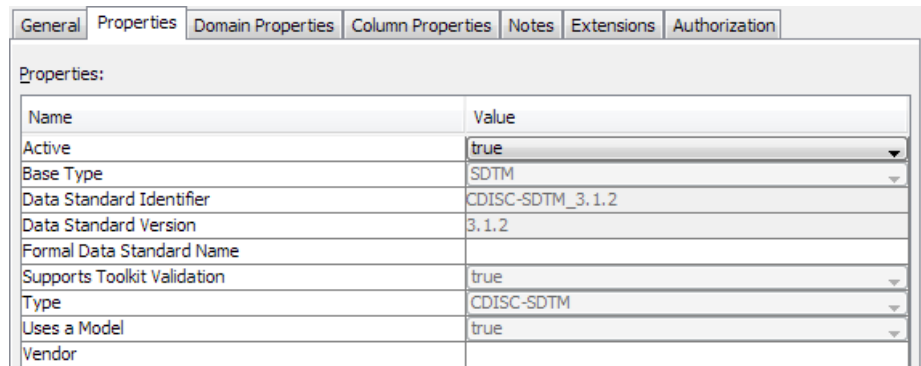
General | Properties | Domain Properties | Column Properties | Notes | Extensions | Authorization

Properties:

| Name | Value |
|---|---|
| Active | true |
| Base Type | SDTM |
| Data Standard Identifier | CDISC-SDTM_3.1.2 |
| Data Standard Version | 3.1.2 |
| Formal Data Standard Name | |
| Supports Toolkit Validation | true |
| Type | CDISC-SDTM |
| Uses a Model | true |
| Vendor | |